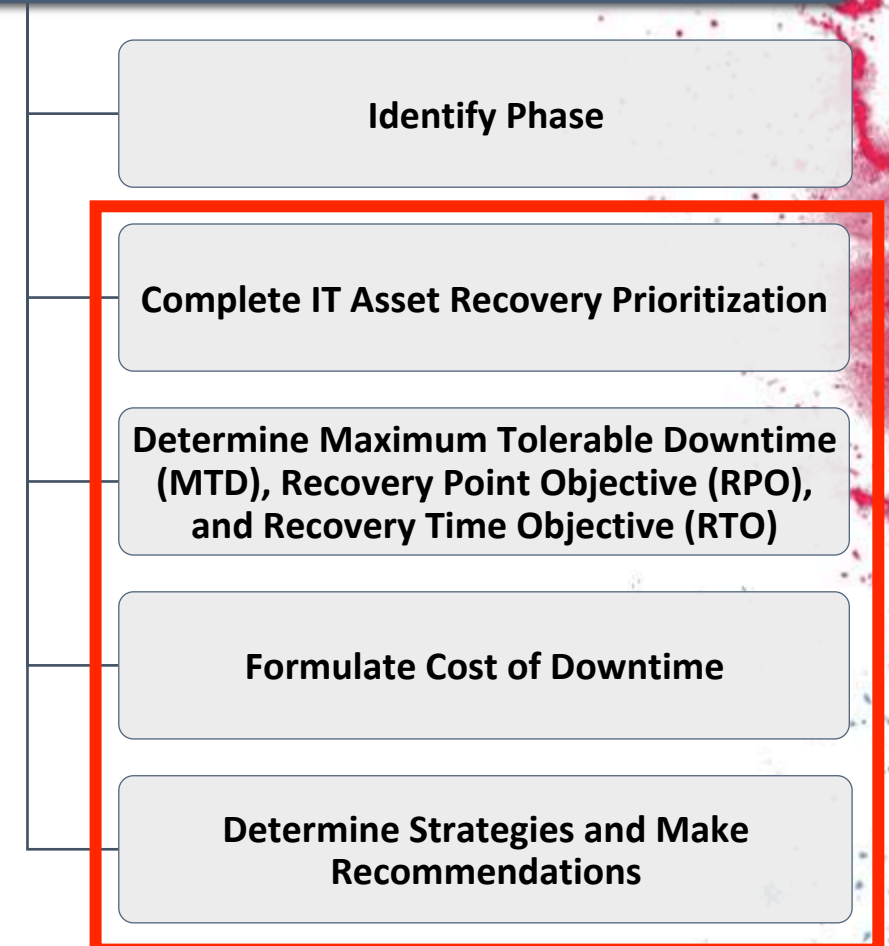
Identify Phase

Complete IT Asset Recovery Prioritization

Determine Maximum Tolerable Downtime (MTD), Recovery Point Objective (RPO), and Recovery Time Objective (RTO)

Formulate Cost of Downtime

Determine Strategies and Make Recommendations